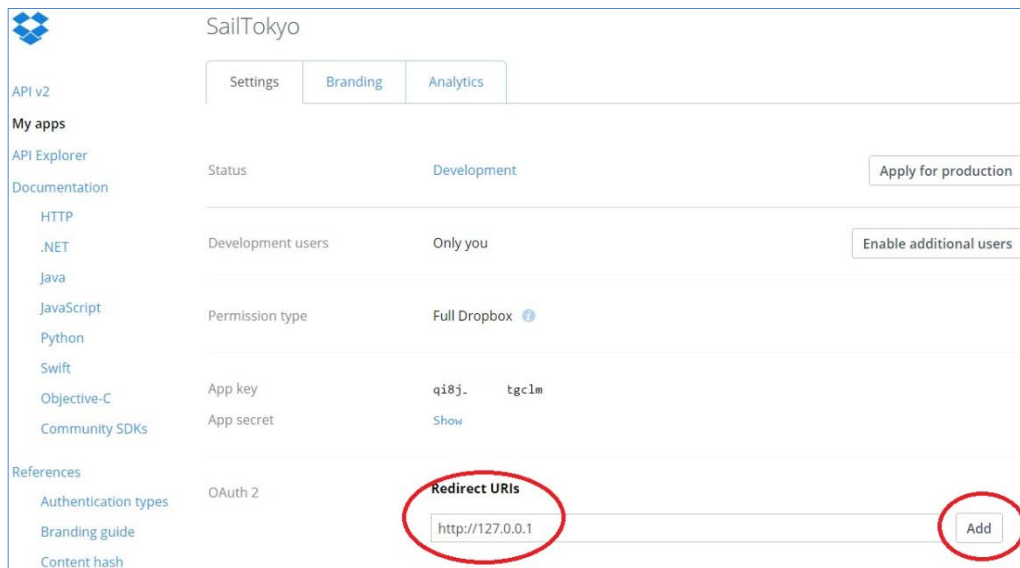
API v2
My apps
API Explorer
Documentation
HTTP
.NET
Java
JavaScript
Python
Swift
Objective-C
Community SDKs
References
Authentication types
Branding guide
Content hash

SailTokyo

Settings
Branding
Analytics

Status
Development
Apply for production

Development users
Only you
Enable additional users

Permission type
Full Dropbox

App key
qi8j. tgclm
App secret
Show

OAuth 2
Redirect URIs
http://127.0.0.1
Add